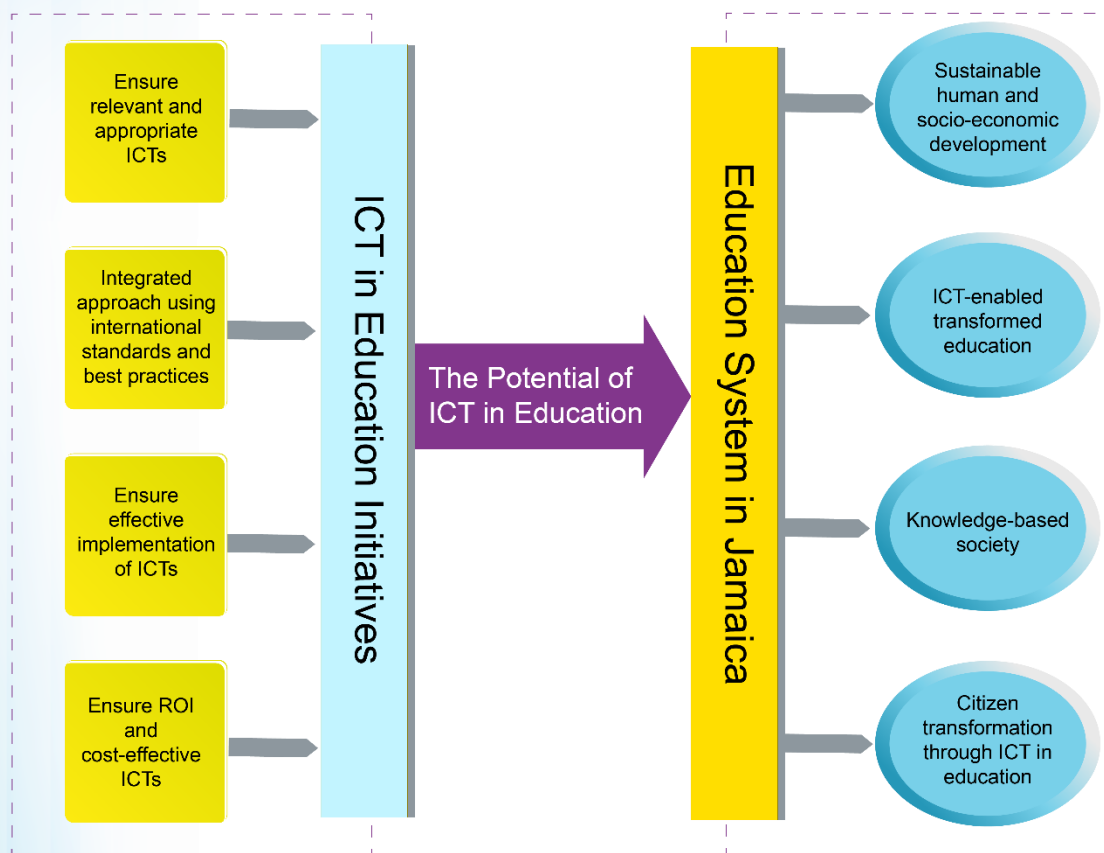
Ensure relevant and appropriate ICTs

Integrated approach using international standards and best practices

Ensure effective implementation of ICTs

Ensure ROI and cost-effective ICTs

ICT in Education Initiatives

The Potential of ICT in Education

Education System in Jamaica

Sustainable human and socio-economic development

ICT-enabled transformed education

Knowledge-based society

Citizen transformation through ICT in education